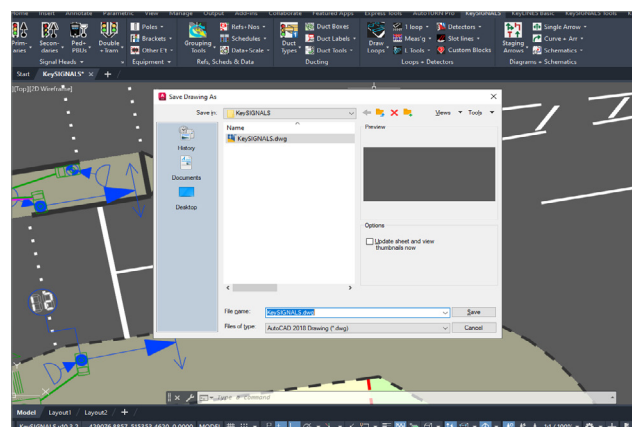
Home Insert Annotate Parametric View Manage Output Add-ins Collaborate Featured Apps Express Tools AUTOTURN Pro KeySIGNALS KeyLINES Basic KeySIGNALS Tools

Prim-aries Secon-daries Ped-PBUs Double +Item
Poles
Brackets
Other Eq't
Signal Heads Equipment
Grouping Tools
Refs+Nos
Schedules
Data+Scale
Refs, Scheds & Data
Duct Types
Duct Boxes
Duct Labels
Duct Tools
Ducting
Draw Loops
1 loop
Meas'g
L Tools
Detectors
Slot lines
Custom Blocks
Loops + Detectors
Staging Arrows
Single Arrow
Curve + Arr
Schematics
Diagrams + Schematics

Start KeySIGNALS* × +

[-][Top][2D Wireframe]

Save Drawing As
Save in: KeySIGNALS
Views Tools
History
Documents
Desktop
Name
KeySIGNALS.dwg
Preview
Options
Update sheet and view thumbnails now
File name: KeySIGNALS.dwg
Files of type: AutoCAD 2018 Drawing (*.dwg)
Save
Cancel

Type a command

Model Layout1 Layout2 +
MODEL